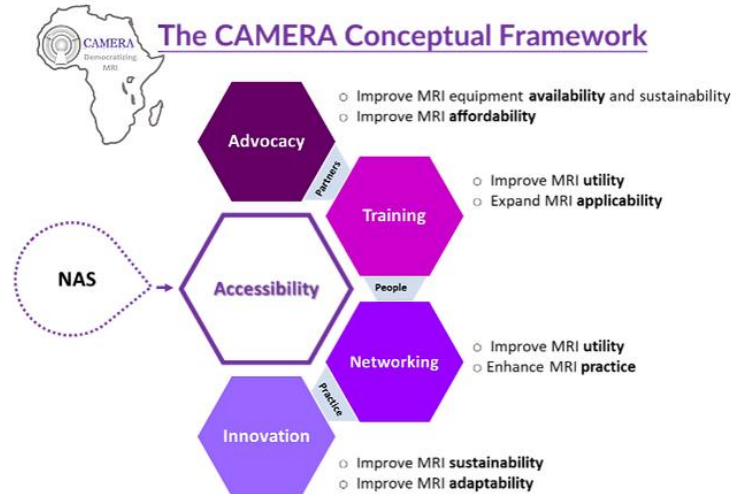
CAMERA
Democratizing MRI

The CAMERA Conceptual Framework

Advocacy
○ Improve MRI equipment **availability** and sustainability
○ Improve MRI **affordability**

Partners

Training
○ Improve MRI **utility**
○ Expand MRI **applicability**

NAS

Accessibility

People

Networking
○ Improve MRI **utility**
○ Enhance MRI **practice**

Practice

Innovation
○ Improve MRI **sustainability**
○ Improve MRI **adaptability**